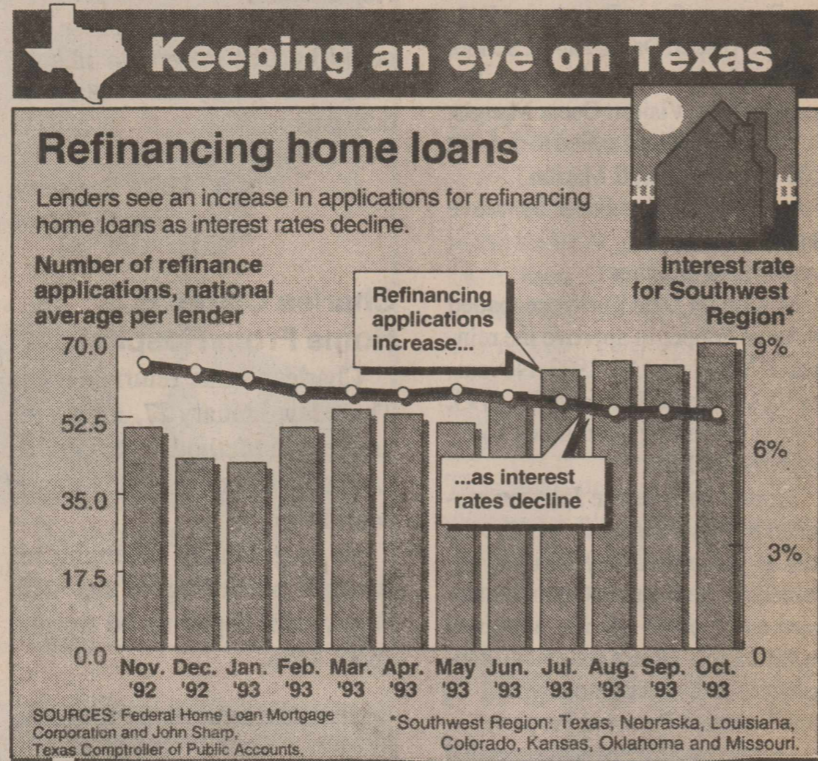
Keeping an eye on Texas

Refinancing home loans

Lenders see an increase in applications for refinancing home loans as interest rates decline.

Number of refinance applications, national average per lender

Interest rate for Southwest Region*

Refinancing applications increase...

...as interest rates decline

70.0
52.5
35.0
17.5
0.0

9%
6%
3%
0

Nov. '92 Dec. '92 Jan. '93 Feb. '93 Mar. '93 Apr. '93 May '93 Jun. '93 Jul. '93 Aug. '93 Sep. '93 Oct. '93

SOURCES: Federal Home Loan Mortgage Corporation and John Sharp, Texas Comptroller of Public Accounts.

*Southwest Region: Texas, Nebraska, Louisiana, Colorado, Kansas, Oklahoma and Missouri.